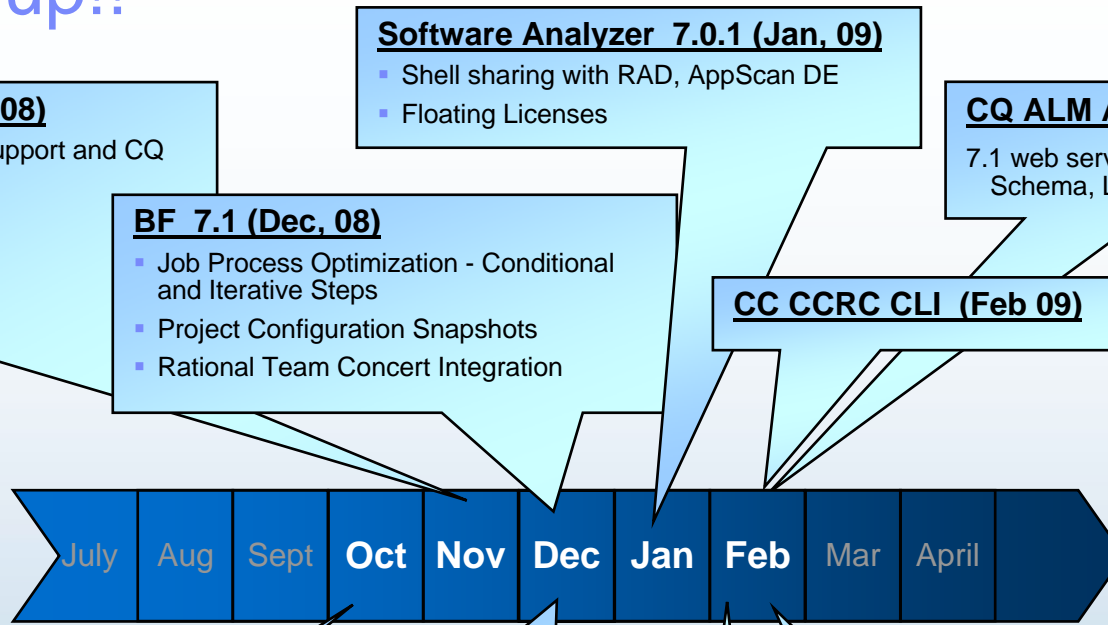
up!!

08)

upport and CQ

Software Analyzer 7.0.1 (Jan, 09)

- Shell sharing with RAD, AppScan DE
- Floating Licenses

CQ ALM A

7.1 web serv Schema, L

BF 7.1 (Dec, 08)

- Job Process Optimization - Conditional and Iterative Steps
- Project Configuration Snapshots
- Rational Team Concert Integration

CC CCRC CLI (Feb 09)

July | Aug | Sept | Oct | Nov | Dec | Jan | Feb | Mar | April